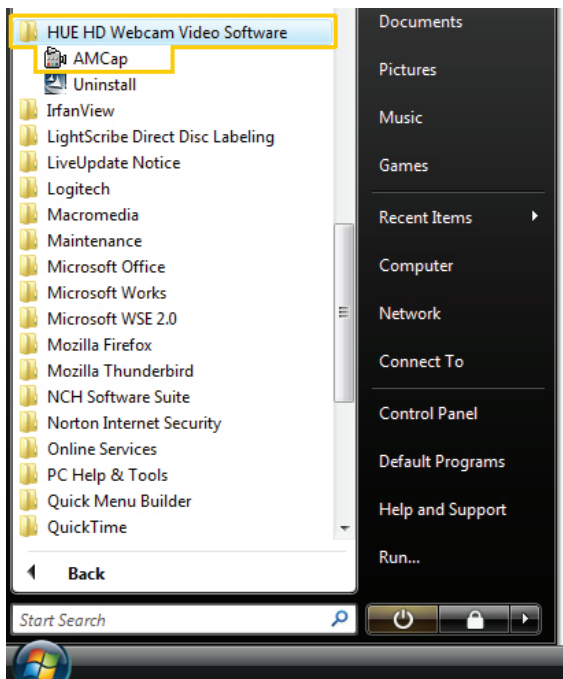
HUE HD Webcam Video Software
AMCap
Uninstall
IrfanView
LightScribe Direct Disc Labeling
LiveUpdate Notice
Logitech
Macromedia
Maintenance
Microsoft Office
Microsoft Works
Microsoft WSE 2.0
Mozilla Firefox
Mozilla Thunderbird
NCH Software Suite
Norton Internet Security
Online Services
PC Help & Tools
Quick Menu Builder
QuickTime
Back
Start Search

Documents
Pictures
Music
Games
Recent Items
Computer
Network
Connect To
Control Panel
Default Programs
Help and Support
Run...